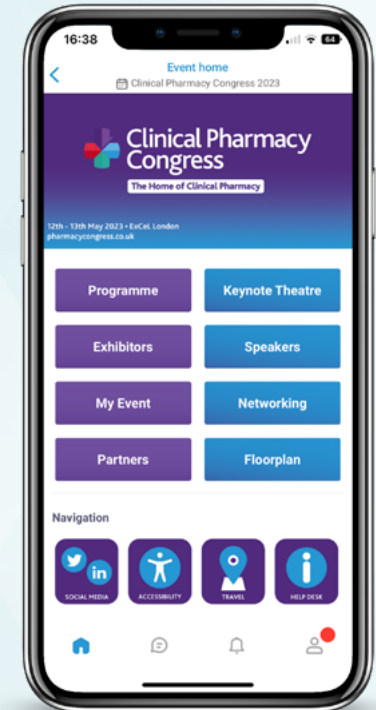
16:38

64

Event home

Clinical Pharmacy Congress 2023

Clinical Pharmacy Congress

The Home of Clinical Pharmacy

12th - 13th May 2023 • ExCeL London
pharmacycongress.co.uk

Programme

Keynote Theatre

Exhibitors

Speakers

My Event

Networking

Partners

Floorplan

Navigation

SOCIAL MEDIA

ACCESSIBILITY

TRAVEL

HELP DESK